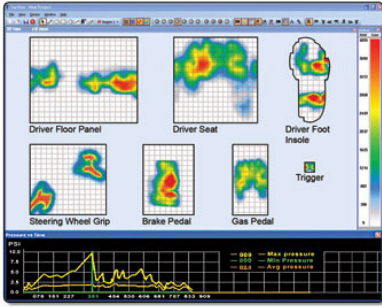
Driver Floor Panel

Driver Seat

Driver Foot Insole

Steering Wheel Grip

Brake Pedal

Gas Pedal

Trigger

Pressure vs Time

PSI

12.0

9.6

7.2

4.8

2.4

0.0

Max pressure

Min Pressure

Avg pressure

075 151 227 301 378 454 530 606 681 757 833 909